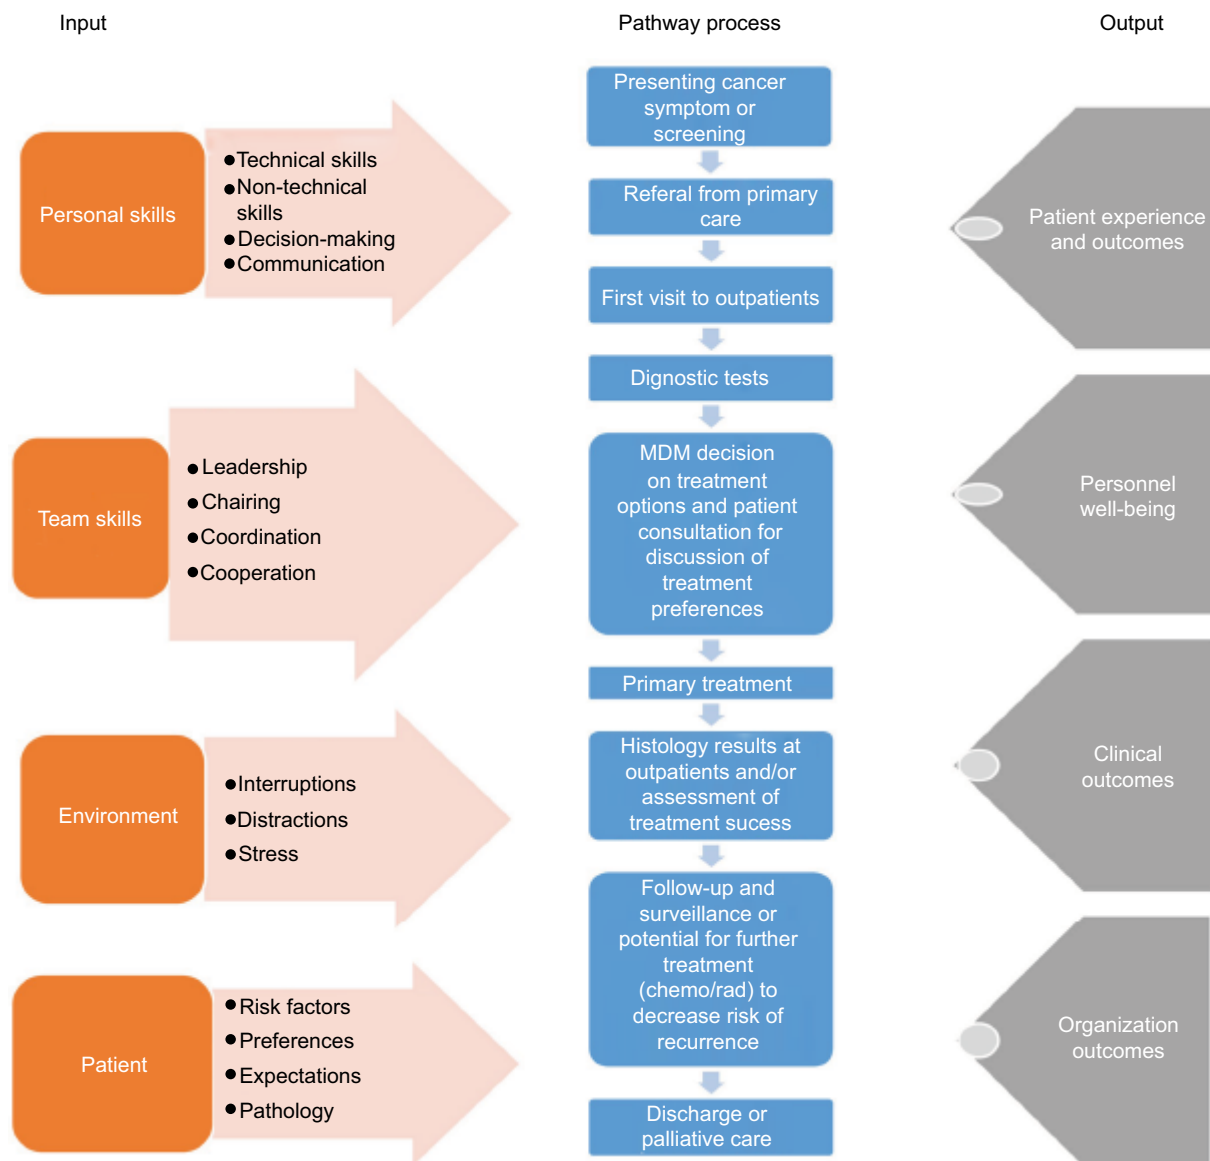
Input

Pathway process

Output

Personal skills

- Technical skills
- Non-technical skills
- Decision-making
- Communication

Team skills

- Leadership
- Chairing
- Coordination
- Cooperation

Environment

- Interruptions
- Distractions
- Stress

Patient

- Risk factors
- Preferences
- Expectations
- Pathology

Presenting cancer symptom or screening

Referal from primary care

First visit to outpatients

Dignostic tests

MDM decision on treatment options and patient consultation for discussion of treatment preferences

Primary treatment

Histology results at outpatients and/or assessment of treatment sucess

Follow-up and surveillance or potential for further treatment (chemo/rad) to decrease risk of recurrence

Discharge or palliative care

Patient experience and outcomes

Personnel well-being

Clinical outcomes

Organization outcomes